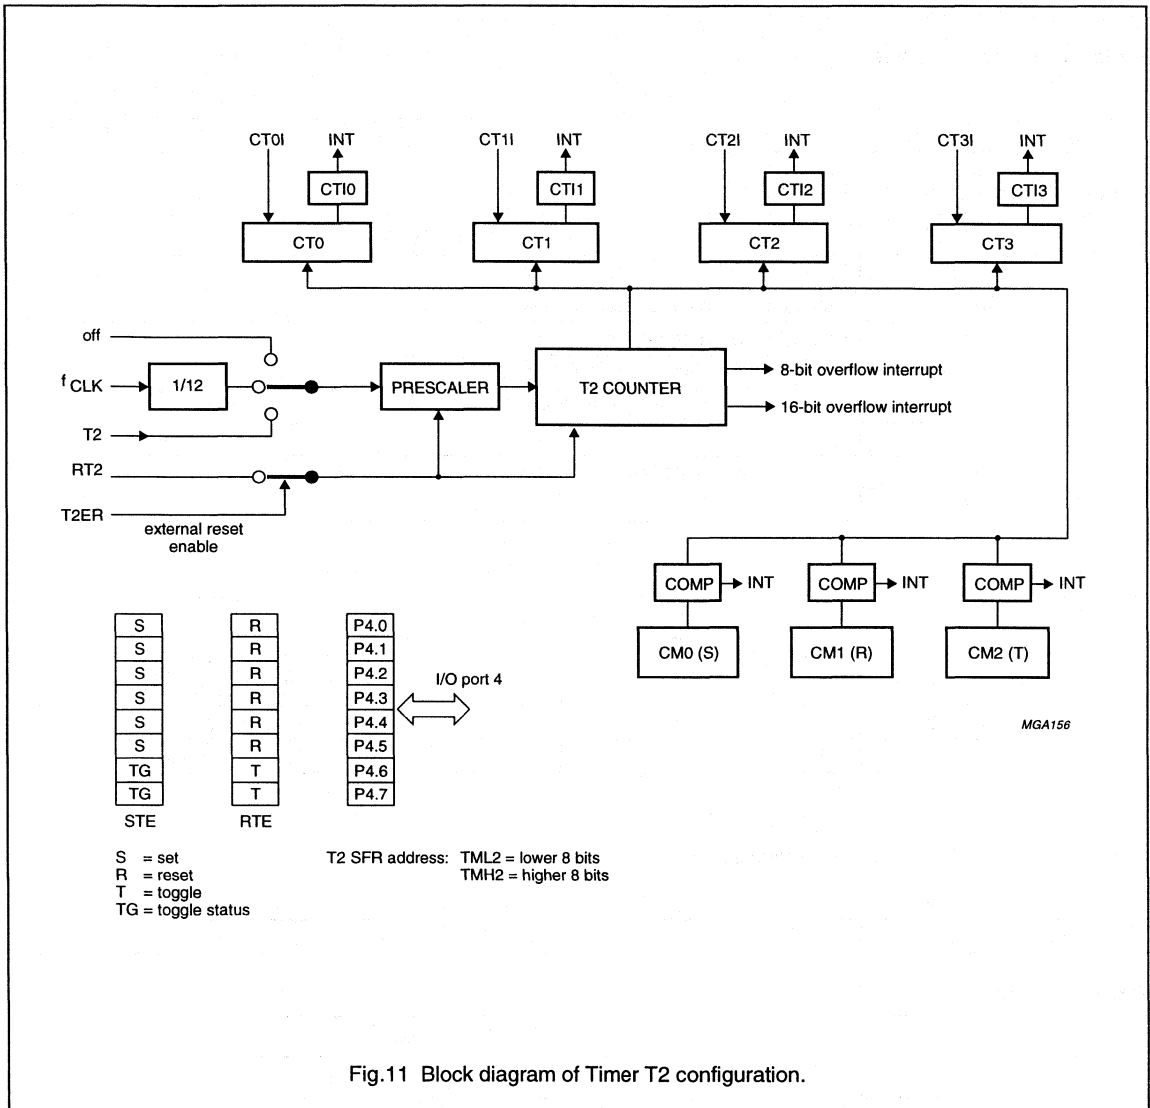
CT0I
INT
CTI0
CT0

CT1I
INT
CTI1
CT1

CT2I
INT
CTI2
CT2

CT3I
INT
CTI3
CT3

off
$f_{CLK}$
1/12
T2
PRESCALER
T2 COUNTER
8-bit overflow interrupt
16-bit overflow interrupt
RT2
T2ER
external reset enable

COMP
INT
CM0 (S)
COMP
INT
CM1 (R)
COMP
INT
CM2 (T)

| S |
|---|
| S |
| S |
| S |
| S |
| S |
| TG |
| TG |

STE

| R |
|---|
| R |
| R |
| R |
| R |
| R |
| T |
| T |

RTE

| P4.0 |
|---|
| P4.1 |
| P4.2 |
| P4.3 |
| P4.4 |
| P4.5 |
| P4.6 |
| P4.7 |

I/O port 4

MGA156

S = set
R = reset
T = toggle
TG = toggle status

T2 SFR address: TML2 = lower 8 bits
TMH2 = higher 8 bits

Fig.11 Block diagram of Timer T2 configuration.